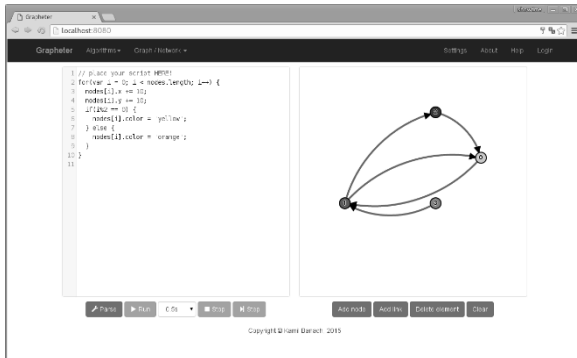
Grapheter
localhost:8080

Grapheter Algorithms ▾ Graph / Network ▾ Settings About Help Login

1 // place your script HERE!
2 for(var i = 0; i < nodes.length; i++) {
3 nodes[i].x += 10;
4 nodes[i].y += 10;
5 if(i%2 == 0) {
6 nodes[i].color = 'yellow';
7 } else {
8 nodes[i].color = 'orange';
9 }
10 }
11

0
1
2
3

Parse Run 0.5s Stop Step

Add node Add line Delete element Clear

Copyright © Kamil Daniech 2015